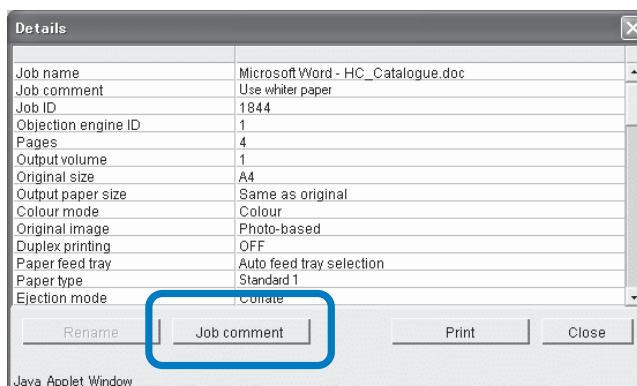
Details

| | |
|---|---|
| Job name | Microsoft Word - HC_Catalogue.doc |
| Job comment | Use whiter paper |
| Job ID | 1844 |
| Objection engine ID | 1 |
| Pages | 4 |
| Output volume | 1 |
| Original size | A4 |
| Output paper size | Same as original |
| Colour mode | Colour |
| Original image | Photo-based |
| Duplex printing | OFF |
| Paper feed tray | Auto feed tray selection |
| Paper type | Standard 1 |
| Ejection mode | Collate |

Rename Job comment Print Close

Java Applet Window